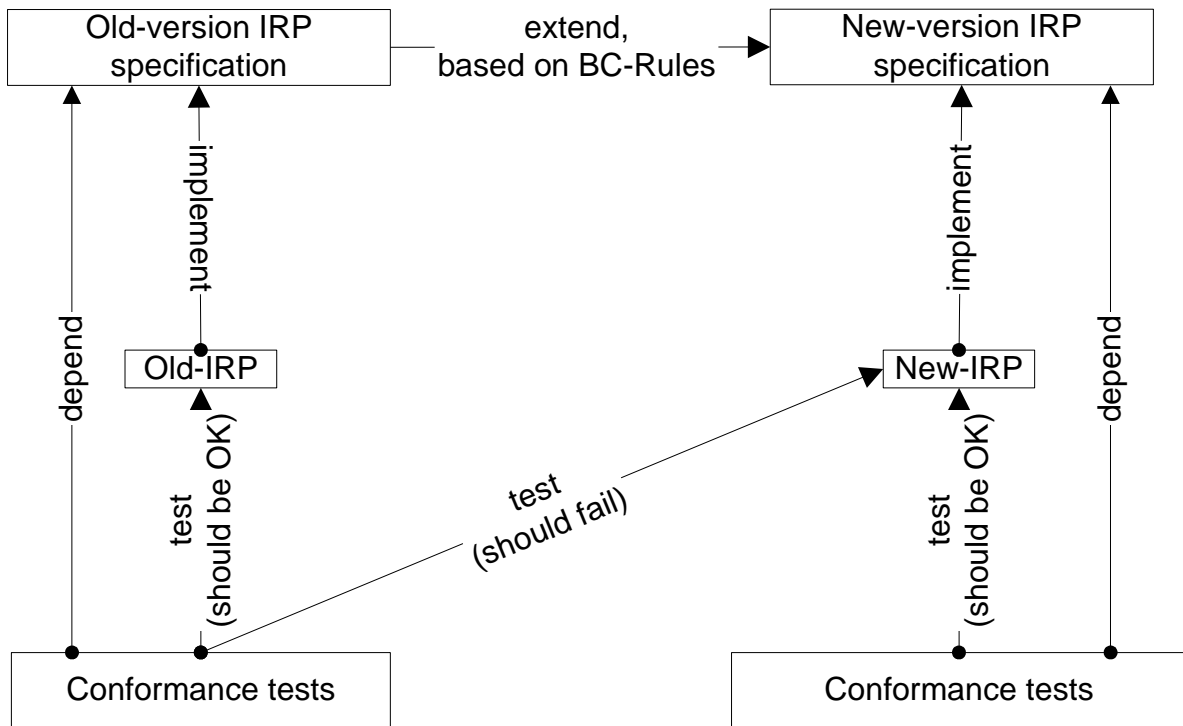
Old-version IRP specification

extend, based on BC-Rules

New-version IRP specification

depend

implement

Old-IRP

test (should be OK)

test (should fail)

implement

New-IRP

test (should be OK)

depend

Conformance tests

Conformance tests